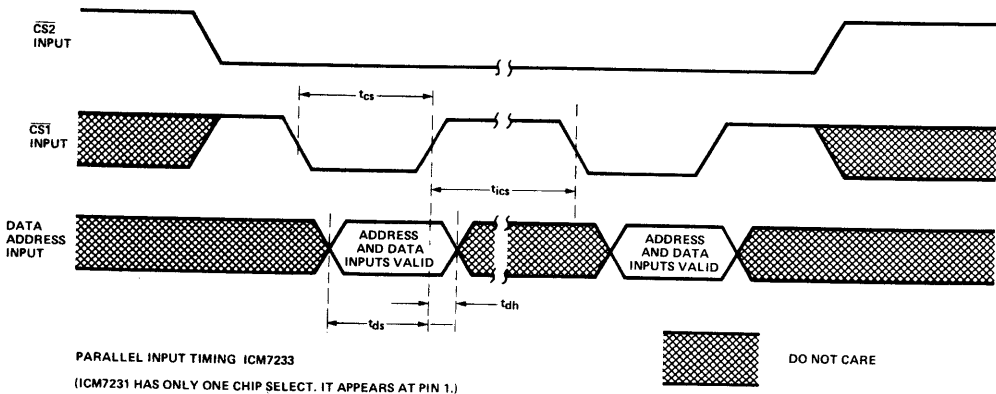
$\overline{CS2}$ INPUT

$t_{cs}$

$\overline{CS1}$ INPUT

$t_{ics}$

DATA ADDRESS INPUT

ADDRESS AND DATA INPUTS VALID

ADDRESS AND DATA INPUTS VALID

$t_{dh}$

$t_{ds}$

PARALLEL INPUT TIMING ICM7233

(ICM7231 HAS ONLY ONE CHIP SELECT. IT APPEARS AT PIN 1.)

DO NOT CARE